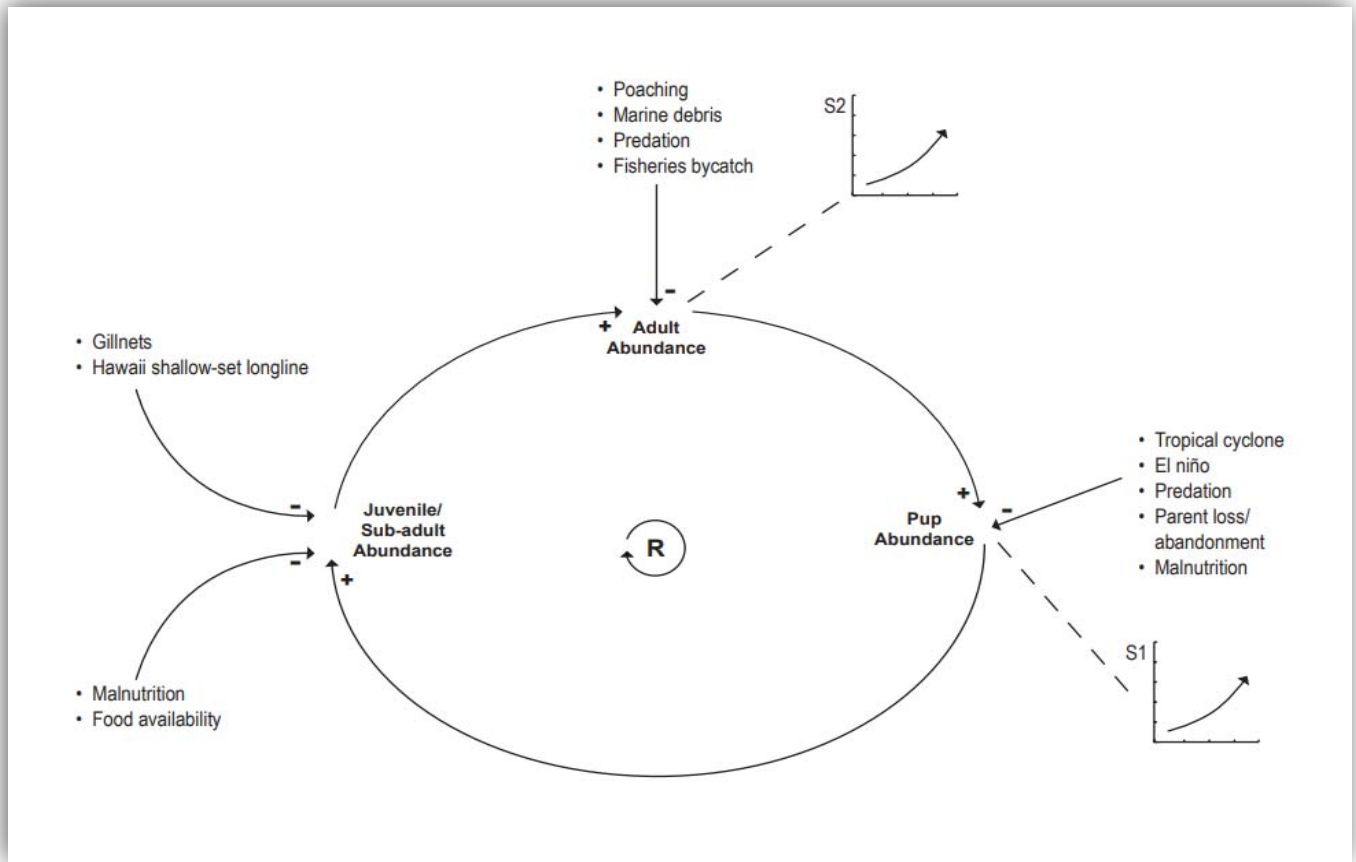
• Poaching
• Marine debris
• Predation
• Fisheries bycatch

S2

−
+ Adult Abundance

• Gillnets
• Hawaii shallow-set longline

−
Juvenile/ Sub-adult Abundance
−
+

R

+
Pup Abundance
−

• Tropical cyclone
• El niño
• Predation
• Parent loss/ abandonment
• Malnutrition

• Malnutrition
• Food availability

S1